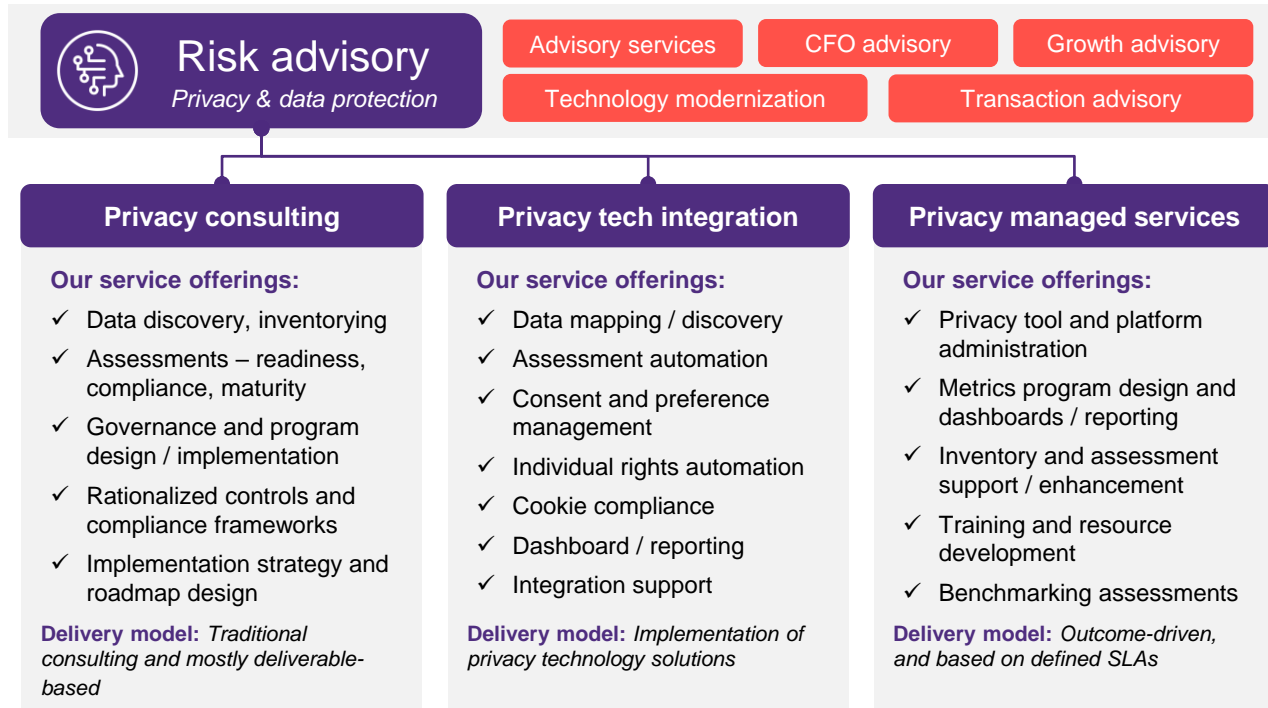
Risk advisory
*Privacy & data protection*

Advisory services
CFO advisory
Growth advisory
Technology modernization
Transaction advisory

**Privacy consulting**

**Our service offerings:**

✓ Data discovery, inventorying
✓ Assessments – readiness, compliance, maturity
✓ Governance and program design / implementation
✓ Rationalized controls and compliance frameworks
✓ Implementation strategy and roadmap design

**Delivery model:** *Traditional consulting and mostly deliverable-based*

**Privacy tech integration**

**Our service offerings:**

✓ Data mapping / discovery
✓ Assessment automation
✓ Consent and preference management
✓ Individual rights automation
✓ Cookie compliance
✓ Dashboard / reporting
✓ Integration support

**Delivery model:** *Implementation of privacy technology solutions*

**Privacy managed services**

**Our service offerings:**

✓ Privacy tool and platform administration
✓ Metrics program design and dashboards / reporting
✓ Inventory and assessment support / enhancement
✓ Training and resource development
✓ Benchmarking assessments

**Delivery model:** *Outcome-driven, and based on defined SLAs*